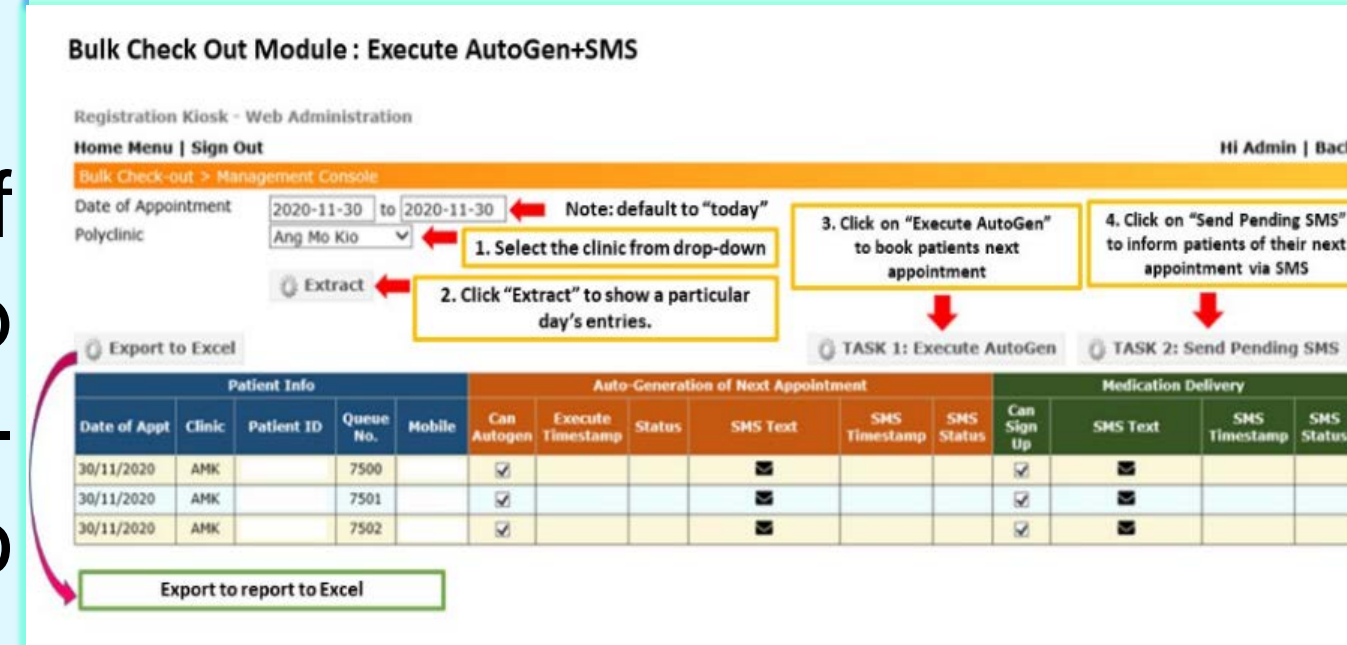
Bulk Check Out Module : Execute AutoGen+SMS

Registration Kiosk - Web Administration

Home Menu | Sign Out

Hi Admin | Bac

Bulk Check-out > Management Console

Date of Appointment 2020-11-30 to 2020-11-30 Note: default to "today"

Polyclinic Ang Mo Kio 1. Select the clinic from drop-down

3. Click on "Execute AutoGen" to book patients next appointment

4. Click on "Send Pending SMS" to inform patients of their next appointment via SMS

Extract

2. Click "Extract" to show a particular day's entries.

Export to Excel

TASK 1: Execute AutoGen

TASK 2: Send Pending SMS

| Patient Info | | | | | Auto-Generation of Next Appointment | | | | | | Medication Delivery | | | |
|---|---|---|---|---|---|---|---|---|---|---|---|---|---|---|
| Date of Appt | Clinic | Patient ID | Queue No. | Mobile | Can Autogen | Execute Timestamp | Status | SMS Text | SMS Timestamp | SMS Status | Can Sign Up | SMS Text | SMS Timestamp | SMS Status |
| 30/11/2020 | AMK | | 7500 | | ☑ | | | ✉ | | | ☑ | ✉ | | |
| 30/11/2020 | AMK | | 7501 | | ☑ | | | ✉ | | | ☑ | ✉ | | |
| 30/11/2020 | AMK | | 7502 | | ☑ | | | ✉ | | | ☑ | ✉ | | |

Export to report to Excel